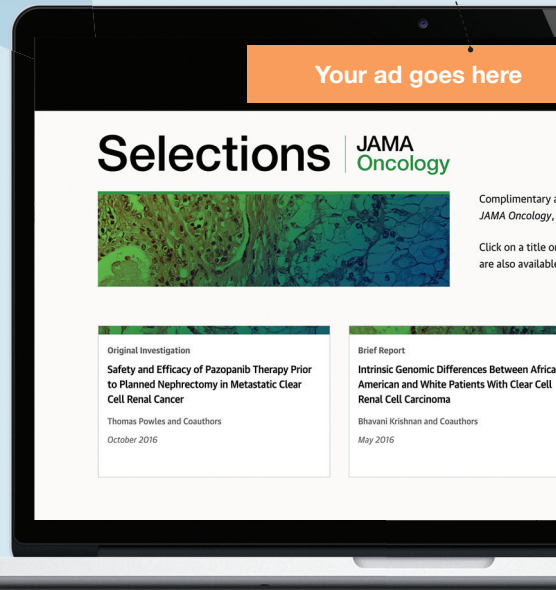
Your ad goes here

Selections JAMA Oncology

Complimentary a
JAMA Oncology,

Click on a title o
are also availabl

Original Investigation
Safety and Efficacy of Pazopanib Therapy Prior to Planned Nephrectomy in Metastatic Clear Cell Renal Cancer
Thomas Powles and Coauthors
October 2016

Brief Report
Intrinsic Genomic Differences Between Africa American and White Patients With Clear Cell Renal Cell Carcinoma
Bhavani Krishnan and Coauthors
May 2016